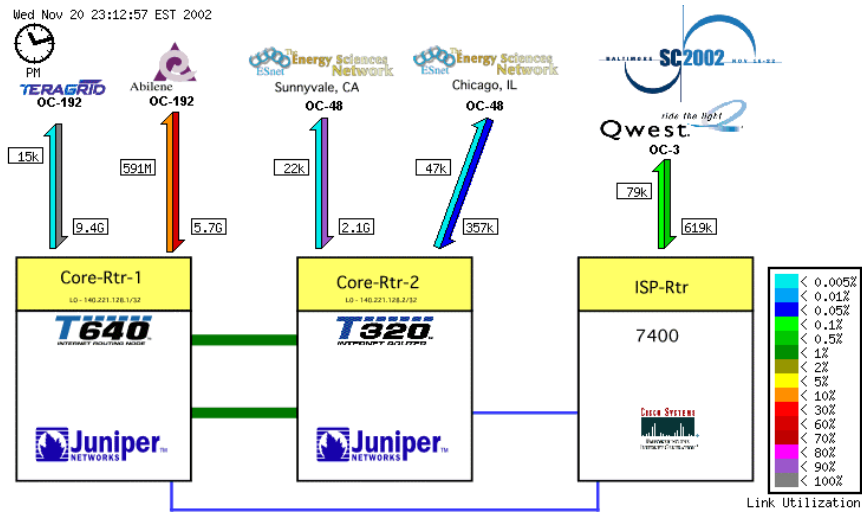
Wed Nov 20 23:12:57 EST 2002

PM
TERAGRID
OC-192

Abilene
OC-192

ESnet The Energy Sciences Network
Sunnyvale, CA
OC-48

ESnet The Energy Sciences Network
Chicago, IL
OC-48

BALTIMORE SC2002 NOV 16-22
ride the light
Qwest
OC-3

15k
9.4G
591M
5.7G
22k
2.1G
47k
357k
79k
619k

Core-Rtr-1
L0 - 140.221.128.1/32
T640
INTERNET ROUTING NODE
Juniper NETWORKS

Core-Rtr-2
L0 - 140.221.128.2/32
T320
INTERNET ROUTER
Juniper NETWORKS

ISP-Rtr
7400
CISCO SYSTEMS
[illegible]

< 0.005%
< 0.01%
< 0.05%
< 0.1%
< 0.5%
< 1%
< 2%
< 5%
< 10%
< 30%
< 60%
< 70%
< 80%
< 90%
< 100%
Link Utilization